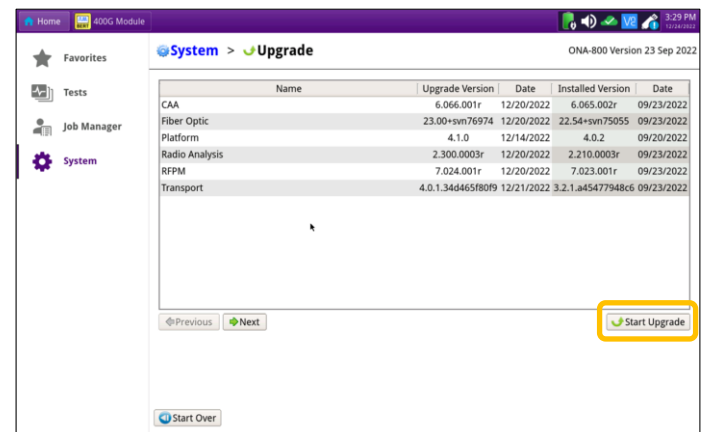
Home 400G Module

3:29 PM
12/24/2022

Favorites

Tests

Job Manager

System

System > Upgrade

ONA-800 Version 23 Sep 2022

| Name | Upgrade Version | Date | Installed Version | Date |
|---|---|---|---|---|
| CAA | 6.066.001r | 12/20/2022 | 6.065.002r | 09/23/2022 |
| Fiber Optic | 23.00+svn76974 | 12/20/2022 | 22.54+svn75055 | 09/23/2022 |
| Platform | 4.1.0 | 12/14/2022 | 4.0.2 | 09/20/2022 |
| Radio Analysis | 2.300.0003r | 12/20/2022 | 2.210.0003r | 09/23/2022 |
| RFPM | 7.024.001r | 12/20/2022 | 7.023.001r | 09/23/2022 |
| Transport | 4.0.1.34d465f80f9 | 12/21/2022 | 3.2.1.a45477948c6 | 09/23/2022 |

Previous Next

Start Upgrade

Start Over